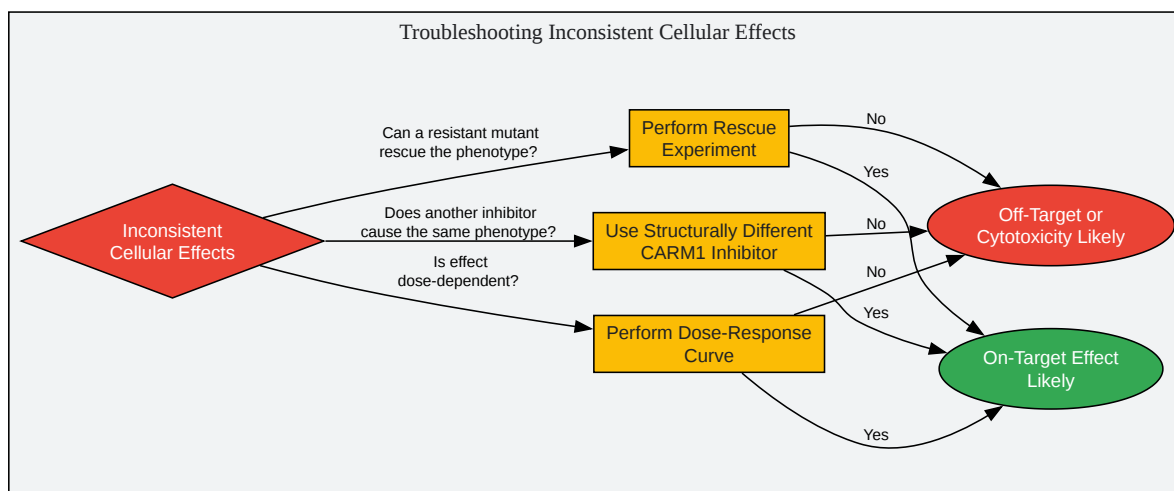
Troubleshooting Inconsistent Cellular Effects

Inconsistent Cellular Effects

Can a resistant mutant rescue the phenotype?

Does another inhibitor cause the same phenotype?

Is effect dose-dependent?

Perform Rescue Experiment

Use Structurally Different CARM1 Inhibitor

Perform Dose-Response Curve

No

Yes

No

No

Yes

Yes

Off-Target or Cytotoxicity Likely

On-Target Effect Likely